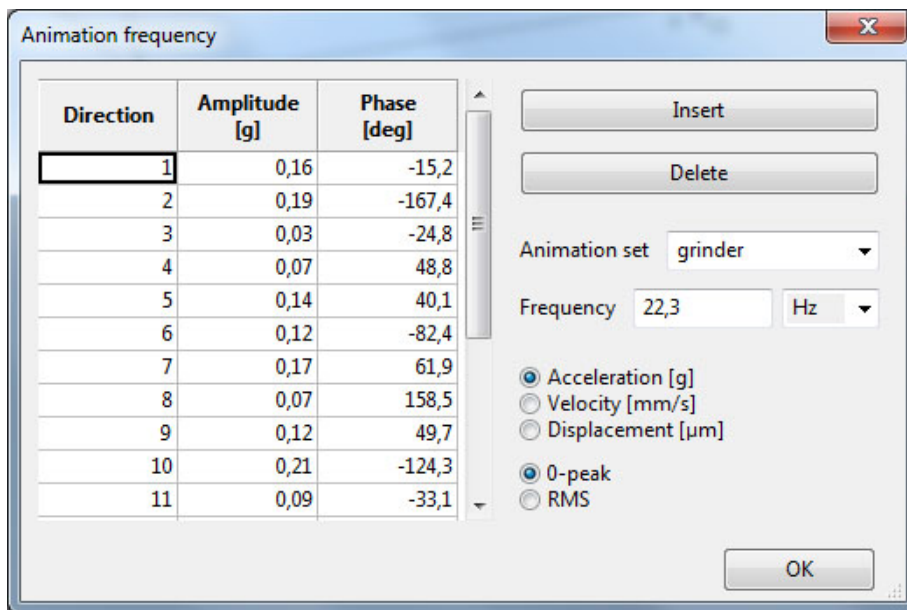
Animation frequency

| Direction | Amplitude [g] | Phase [deg] |
|---|---|---|
| 1 | 0,16 | -15,2 |
| 2 | 0,19 | -167,4 |
| 3 | 0,03 | -24,8 |
| 4 | 0,07 | 48,8 |
| 5 | 0,14 | 40,1 |
| 6 | 0,12 | -82,4 |
| 7 | 0,17 | 61,9 |
| 8 | 0,07 | 158,5 |
| 9 | 0,12 | 49,7 |
| 10 | 0,21 | -124,3 |
| 11 | 0,09 | -33,1 |

Insert

Delete

Animation set grinder

Frequency 22,3 Hz

Acceleration [g]
Velocity [mm/s]
Displacement [µm]

0-peak
RMS

OK